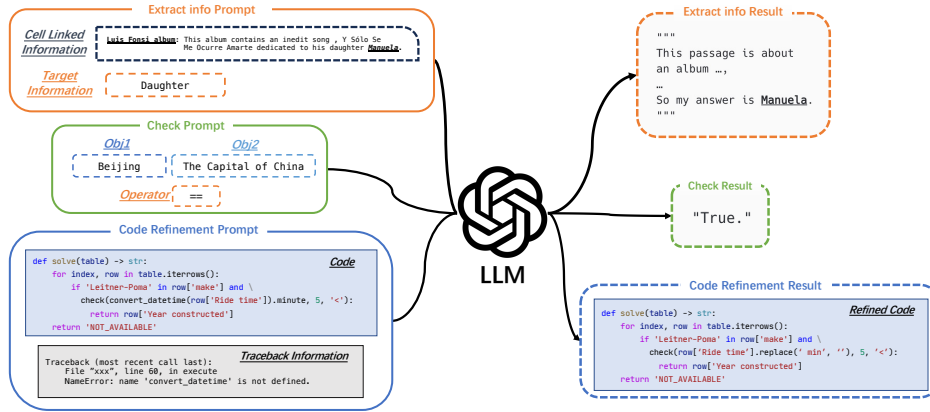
Extract info Prompt

Cell Linked Information

Luis Fonsi album: This album contains an inedit song , Y Sólo Se Me Ocurre Amarte dedicated to his daughter Manuela.

Target Information

Daughter

Check Prompt

Obj1

Beijing

Obj2

The Capital of China

Operator

==

Code Refinement Prompt

Code

def solve(table) -> str:
    for index, row in table.iterrows():
        if 'Leitner-Poma' in row['make'] and \
            check(convert_datetime(row['Ride time']).minute, 5, '<'):
                return row['Year constructed']
    return 'NOT_AVAILABLE'

Traceback Information

Traceback (most recent call last):
    File "xxx", line 60, in execute
    NameError: name 'convert_datetime' is not defined.

LLM

Extract info Result

"""
This passage is about an album …,
…
So my answer is Manuela.
"""

Check Result

"True."

Code Refinement Result

Refined Code

def solve(table) -> str:
    for index, row in table.iterrows():
        if 'Leitner-Poma' in row['make'] and \
            check(row['Ride time'].replace(' min', ''), 5, '<'):
                return row['Year constructed']
    return 'NOT_AVAILABLE'